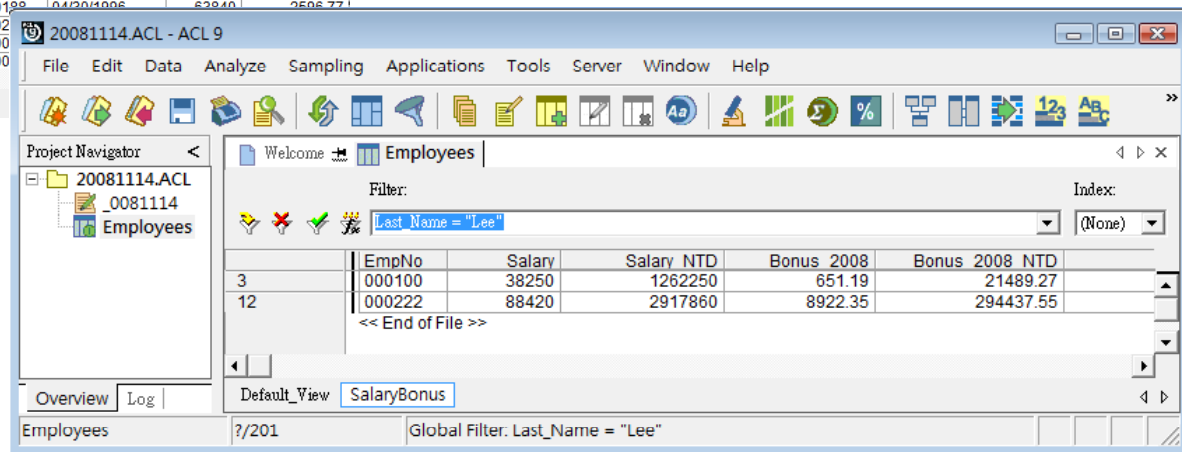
20081114.ACL - ACL 9

File Edit Data Analyze Sampling Applications Tools Server Window Help

Project Navigator

20081114.ACL
_0081114
Employees

Welcome Employees

Filter:
Index:

Last_Name = "Lee"
(None)

| | EmpNo | Salary | Salary_NTD | Bonus_2008 | Bonus_2008_NTD |
|---|---|---|---|---|---|
| 3 | 000100 | 38250 | 1262250 | 651.19 | 21489.27 |
| 12 | 000222 | 88420 | 2917860 | 8922.35 | 294437.55 |

<< End of File >>

Overview Log

Default_View SalaryBonus

Employees ?/201 Global Filter: Last_Name = "Lee"